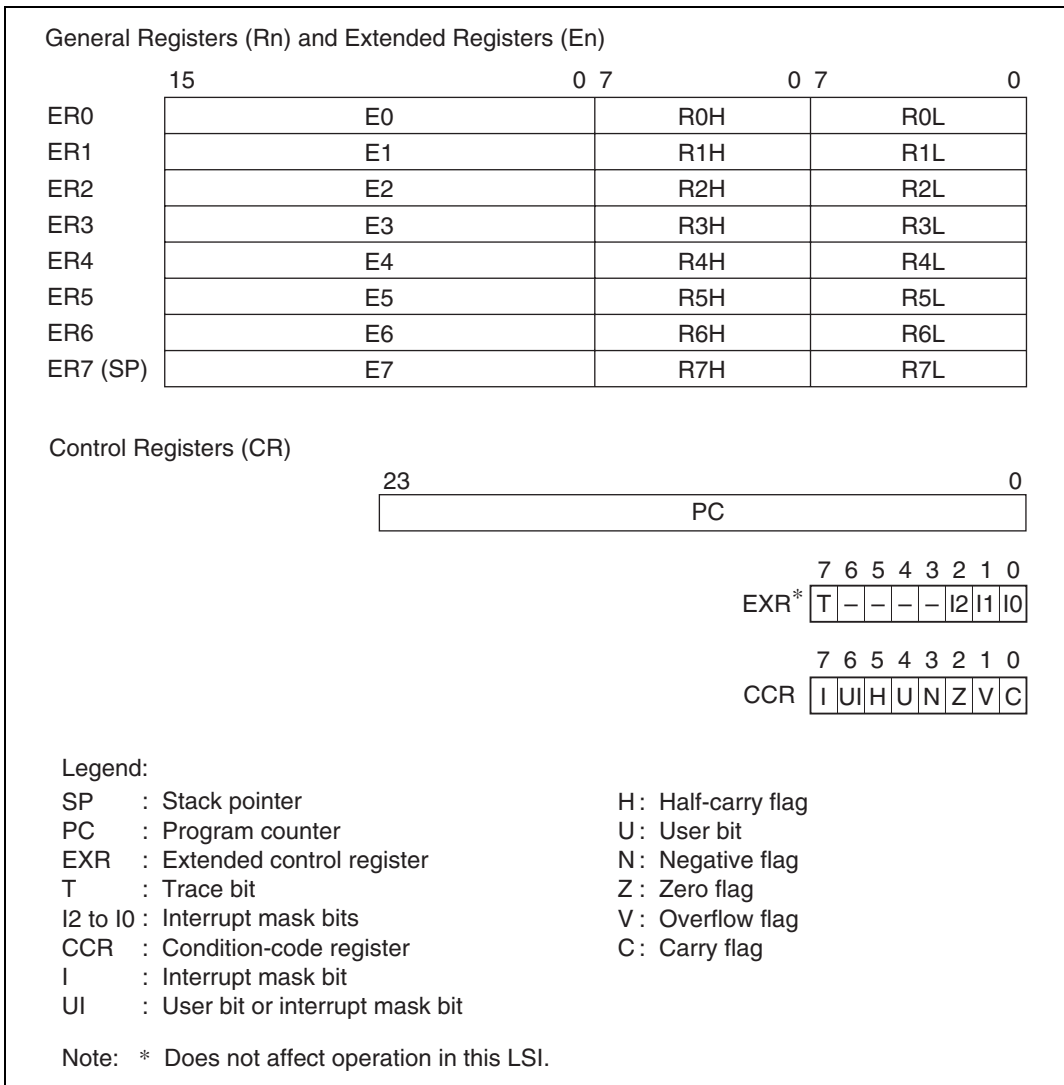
General Registers (Rn) and Extended Registers (En)

|  | 15 0 | 7 0 | 7 0 |
|---|---|---|---|
| ER0 | E0 | R0H | R0L |
| ER1 | E1 | R1H | R1L |
| ER2 | E2 | R2H | R2L |
| ER3 | E3 | R3H | R3L |
| ER4 | E4 | R4H | R4L |
| ER5 | E5 | R5H | R5L |
| ER6 | E6 | R6H | R6L |
| ER7 (SP) | E7 | R7H | R7L |

Control Registers (CR)

23 0

PC

|  | 7 | 6 | 5 | 4 | 3 | 2 | 1 | 0 |
|---|---|---|---|---|---|---|---|---|
| EXR* | T | – | – | – | – | I2 | I1 | I0 |

|  | 7 | 6 | 5 | 4 | 3 | 2 | 1 | 0 |
|---|---|---|---|---|---|---|---|---|
| CCR | I | UI | H | U | N | Z | V | C |

Legend:
SP : Stack pointer
PC : Program counter
EXR : Extended control register
T : Trace bit
I2 to I0 : Interrupt mask bits
CCR : Condition-code register
I : Interrupt mask bit
UI : User bit or interrupt mask bit

H : Half-carry flag
U : User bit
N : Negative flag
Z : Zero flag
V : Overflow flag
C : Carry flag

Note: * Does not affect operation in this LSI.